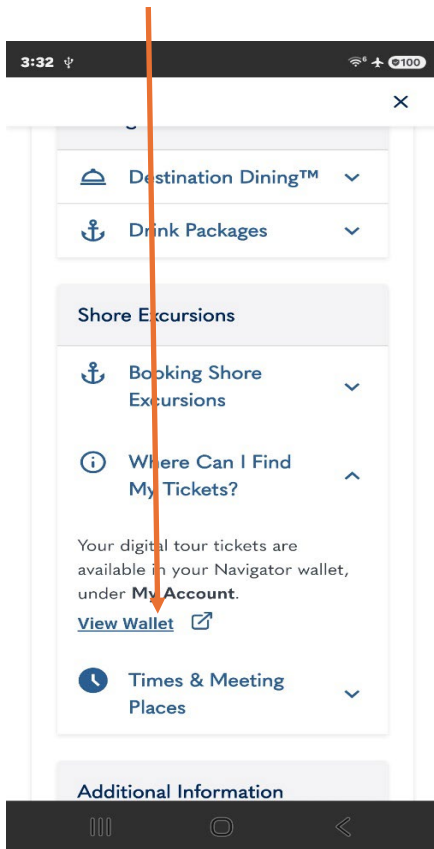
3:32 ♆

100

×

Destination Dining™

Drink Packages

Shore Excursions

Booking Shore Excursions

Where Can I Find My Tickets?

Your digital tour tickets are available in your Navigator wallet, under **My Account**.

View Wallet

Times & Meeting Places

Additional Information